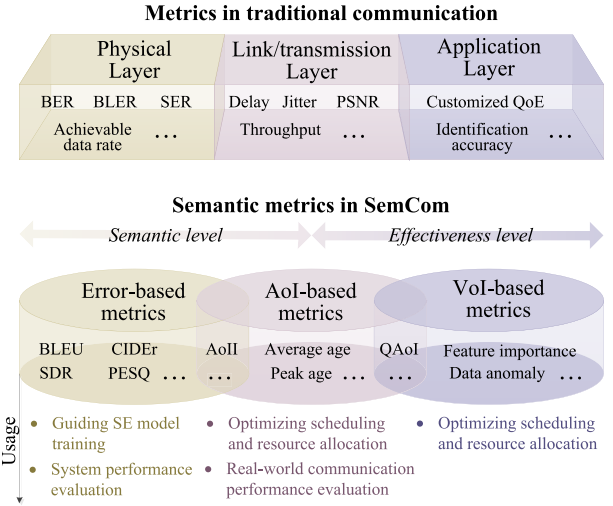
Metrics in traditional communication

Physical Layer

BER BLER SER

Achievable data rate …

Link/transmission Layer

Delay Jitter PSNR

Throughput …

Application Layer

Customized QoE

Identification accuracy …

Semantic metrics in SemCom

Semantic level

Effectiveness level

Error-based metrics

BLEU CIDEr

SDR PESQ …

AoI-based metrics

AoII

…

Average age

Peak age …

VoI-based metrics

QAoI

…

Feature importance

Data anomaly …

Usage

• Guiding SE model training

• System performance evaluation

• Optimizing scheduling and resource allocation

• Real-world communication performance evaluation

• Optimizing scheduling and resource allocation